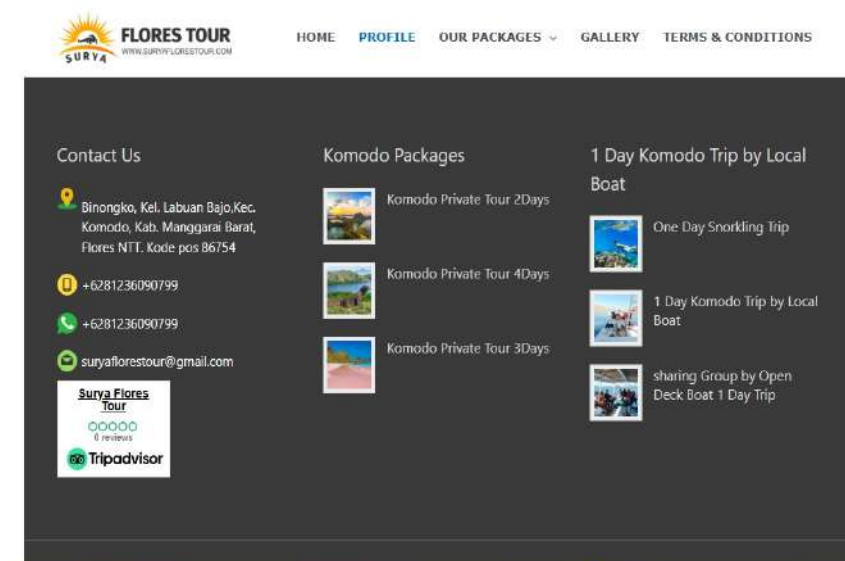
SURYA FLORES TOUR WWW.SURYAFLORESTOUR.COM

HOME PROFILE OUR PACKAGES GALLERY TERMS & CONDITIONS

Contact Us

Binongko, Kel. Labuan Bajo,Kec. Komodo, Kab. Manggarai Barat, Flores NTT. Kode pos 86754

+6281236090799

+6281236090799

suryaflorestour@gmail.com

Surya Flores Tour
0 reviews
Tripadvisor

Komodo Packages

Komodo Private Tour 2Days

Komodo Private Tour 4Days

Komodo Private Tour 3Days

1 Day Komodo Trip by Local Boat

One Day Snorkling Trip

1 Day Komodo Trip by Local Boat

sharing Group by Open Deck Boat 1 Day Trip